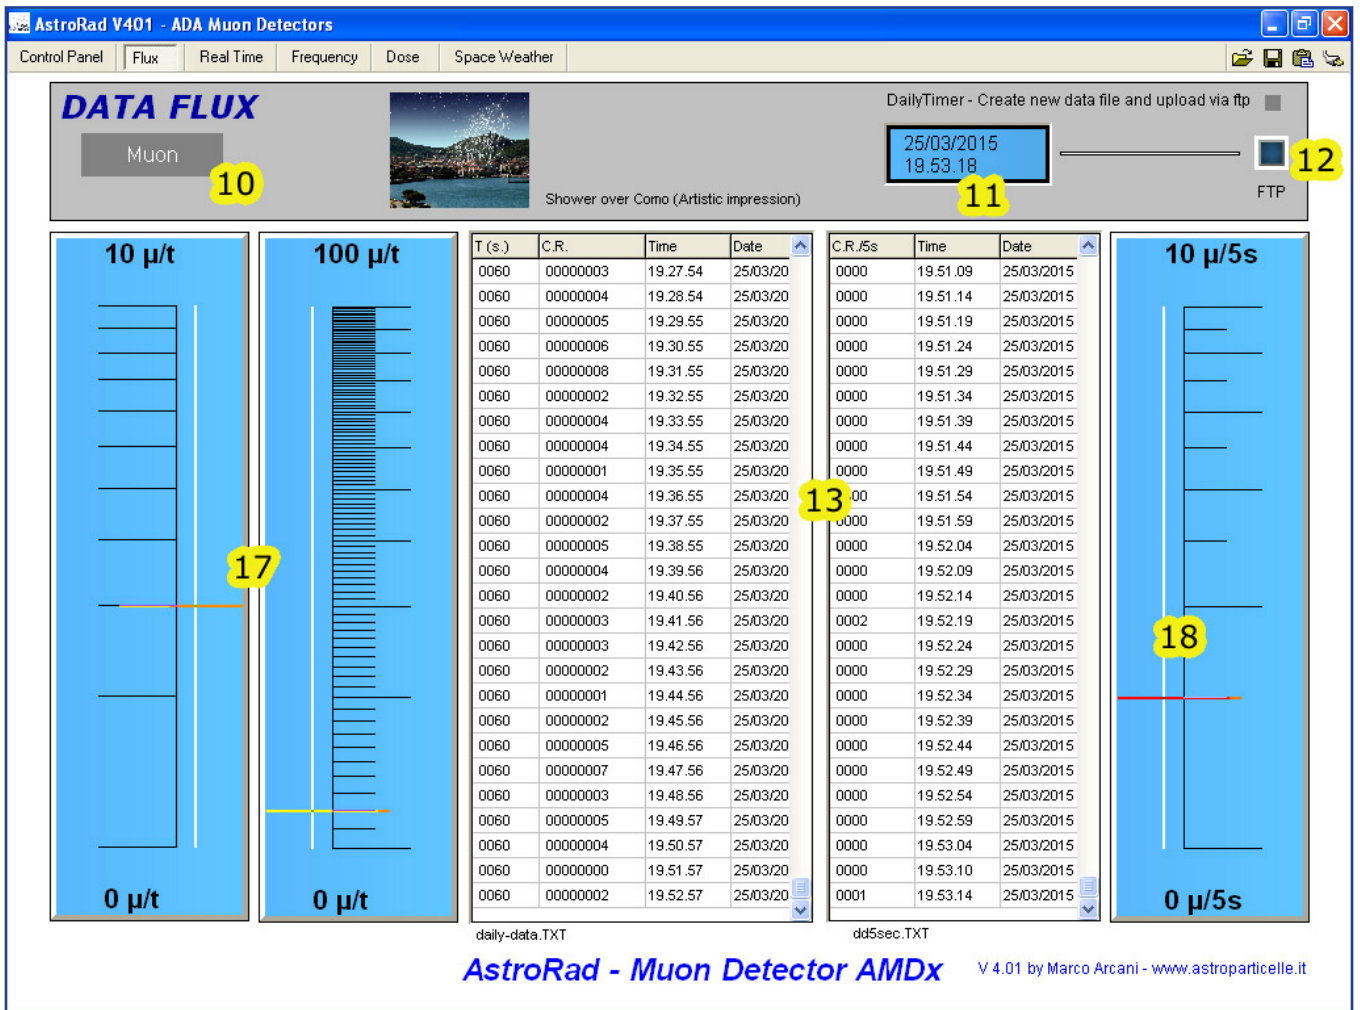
AstroRad V401 - ADA Muon Detectors

Control Panel | Flux | Real Time | Frequency | Dose | Space Weather

DATA FLUX

Muon

10

Shower over Como (Artistic impression)

DailyTimer - Create new data file and upload via ftp

25/03/2015
19.53.18

11

12

FTP

10 µ/t

17

0 µ/t

100 µ/t

0 µ/t

| T (s.) | C.R. | Time | Date |
|---|---|---|---|
| 0060 | 00000003 | 19.27.54 | 25/03/20 |
| 0060 | 00000004 | 19.28.54 | 25/03/20 |
| 0060 | 00000005 | 19.29.55 | 25/03/20 |
| 0060 | 00000006 | 19.30.55 | 25/03/20 |
| 0060 | 00000008 | 19.31.55 | 25/03/20 |
| 0060 | 00000002 | 19.32.55 | 25/03/20 |
| 0060 | 00000004 | 19.33.55 | 25/03/20 |
| 0060 | 00000004 | 19.34.55 | 25/03/20 |
| 0060 | 00000001 | 19.35.55 | 25/03/20 |
| 0060 | 00000004 | 19.36.55 | 25/03/20 |
| 0060 | 00000002 | 19.37.55 | 25/03/20 |
| 0060 | 00000005 | 19.38.55 | 25/03/20 |
| 0060 | 00000004 | 19.39.56 | 25/03/20 |
| 0060 | 00000002 | 19.40.56 | 25/03/20 |
| 0060 | 00000003 | 19.41.56 | 25/03/20 |
| 0060 | 00000003 | 19.42.56 | 25/03/20 |
| 0060 | 00000002 | 19.43.56 | 25/03/20 |
| 0060 | 00000001 | 19.44.56 | 25/03/20 |
| 0060 | 00000002 | 19.45.56 | 25/03/20 |
| 0060 | 00000005 | 19.46.56 | 25/03/20 |
| 0060 | 00000007 | 19.47.56 | 25/03/20 |
| 0060 | 00000003 | 19.48.56 | 25/03/20 |
| 0060 | 00000005 | 19.49.57 | 25/03/20 |
| 0060 | 00000004 | 19.50.57 | 25/03/20 |
| 0060 | 00000000 | 19.51.57 | 25/03/20 |
| 0060 | 00000002 | 19.52.57 | 25/03/20 |

daily-data.TXT

13

| C.R./5s | Time | Date |
|---|---|---|
| 0000 | 19.51.09 | 25/03/2015 |
| 0000 | 19.51.14 | 25/03/2015 |
| 0000 | 19.51.19 | 25/03/2015 |
| 0000 | 19.51.24 | 25/03/2015 |
| 0000 | 19.51.29 | 25/03/2015 |
| 0000 | 19.51.34 | 25/03/2015 |
| 0000 | 19.51.39 | 25/03/2015 |
| 0000 | 19.51.44 | 25/03/2015 |
| 0000 | 19.51.49 | 25/03/2015 |
| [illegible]00 | 19.51.54 | 25/03/2015 |
| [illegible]000 | 19.51.59 | 25/03/2015 |
| 0000 | 19.52.04 | 25/03/2015 |
| 0000 | 19.52.09 | 25/03/2015 |
| 0000 | 19.52.14 | 25/03/2015 |
| 0002 | 19.52.19 | 25/03/2015 |
| 0000 | 19.52.24 | 25/03/2015 |
| 0000 | 19.52.29 | 25/03/2015 |
| 0000 | 19.52.34 | 25/03/2015 |
| 0000 | 19.52.39 | 25/03/2015 |
| 0000 | 19.52.44 | 25/03/2015 |
| 0000 | 19.52.49 | 25/03/2015 |
| 0000 | 19.52.54 | 25/03/2015 |
| 0000 | 19.52.59 | 25/03/2015 |
| 0000 | 19.53.04 | 25/03/2015 |
| 0000 | 19.53.10 | 25/03/2015 |
| 0001 | 19.53.14 | 25/03/2015 |

dd5sec.TXT

10 µ/5s

18

0 µ/5s

AstroRad - Muon Detector AMDx

V 4.01 by Marco Arcani - www.astroparticelle.it